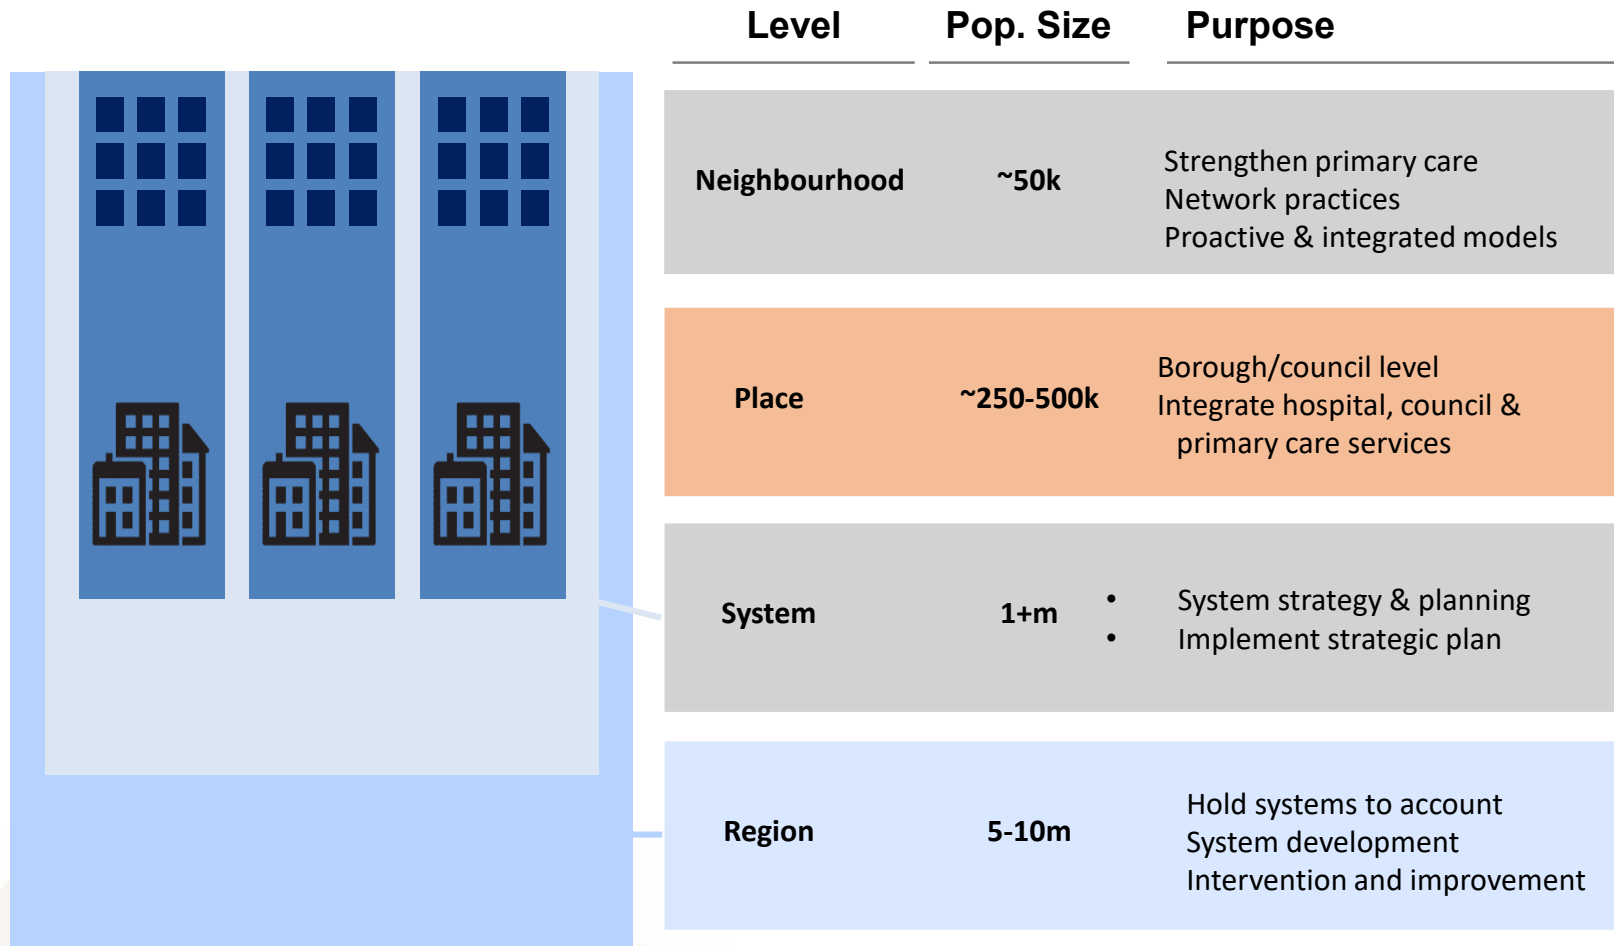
| Level | Pop. Size | Purpose |
|---|---|---|
| Neighbourhood | ~50k | Strengthen primary care<br>Network practices<br>Proactive & integrated models |
| Place | ~250-500k | Borough/council level<br>Integrate hospital, council & primary care services |
| System | 1+m | • System strategy & planning<br>• Implement strategic plan |
| Region | 5-10m | Hold systems to account<br>System development<br>Intervention and improvement |